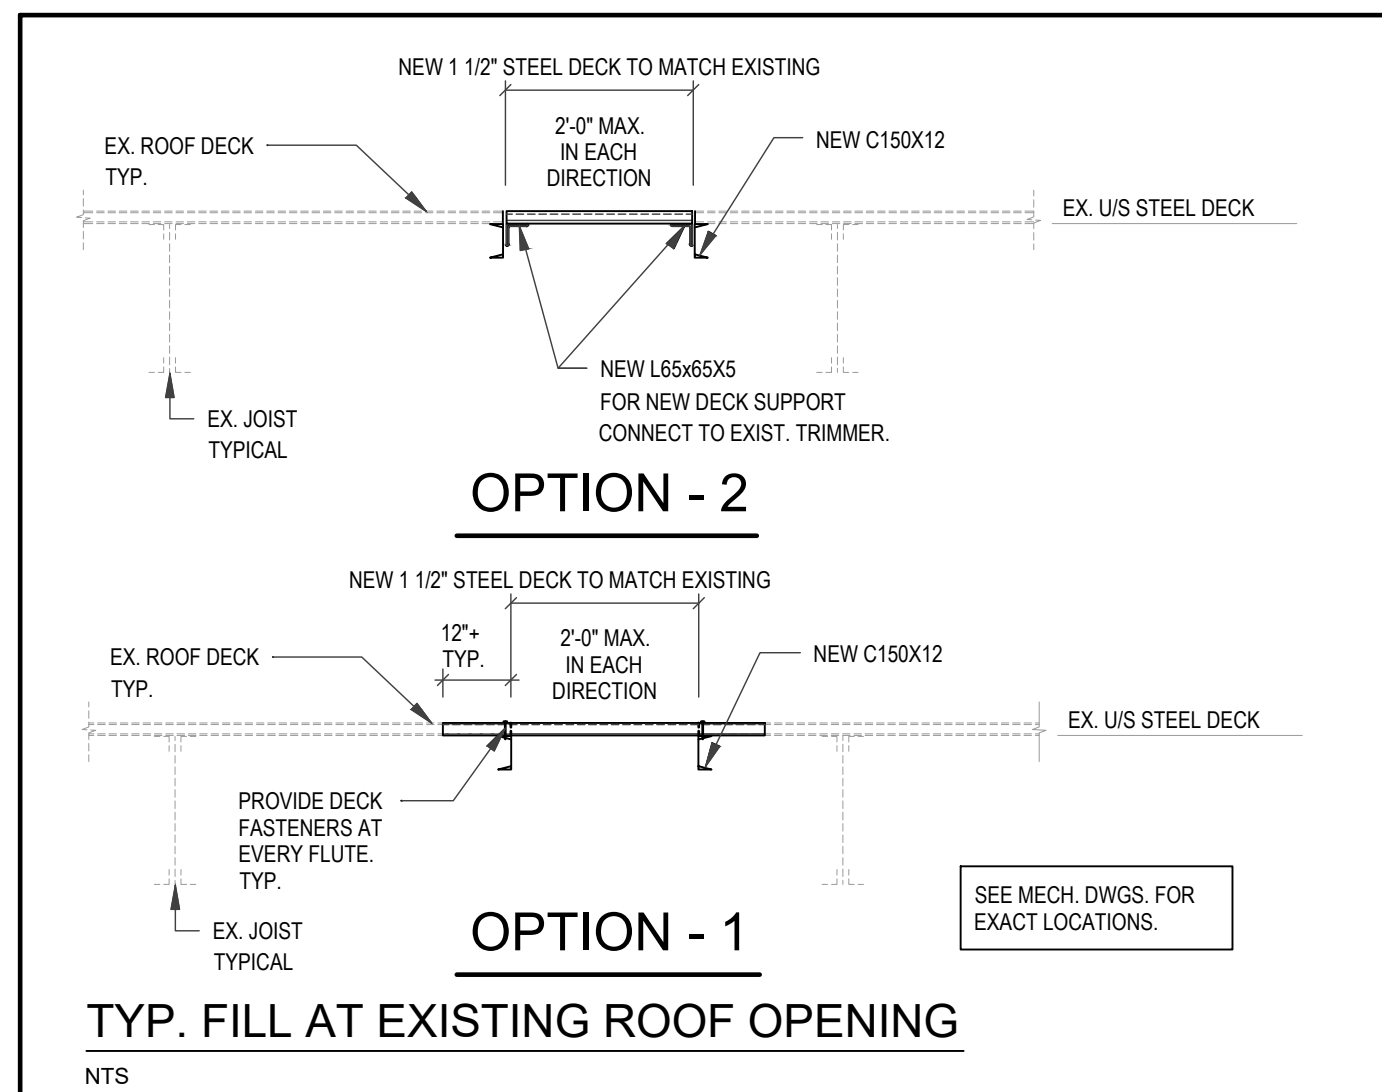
NEW 1 1/2" STEEL DECK TO MATCH EXISTING

2'-0" MAX. IN EACH DIRECTION

EX. ROOF DECK TYP.

NEW C150X12

EX. U/S STEEL DECK

NEW L65x65X5
FOR NEW DECK SUPPORT
CONNECT TO EXIST. TRIMMER.

EX. JOIST TYPICAL

OPTION - 2

NEW 1 1/2" STEEL DECK TO MATCH EXISTING

12"+ TYP.

2'-0" MAX. IN EACH DIRECTION

EX. ROOF DECK TYP.

NEW C150X12

EX. U/S STEEL DECK

PROVIDE DECK FASTENERS AT EVERY FLUTE. TYP.

SEE MECH. DWGS. FOR EXACT LOCATIONS.

EX. JOIST TYPICAL

OPTION - 1

TYP. FILL AT EXISTING ROOF OPENING

NTS